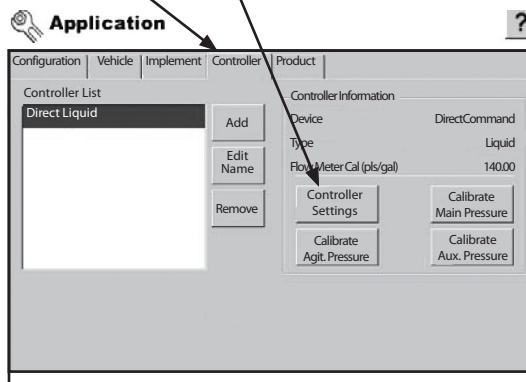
Application

?

Configuration | Vehicle | Implement | Controller | Product

Controller List

Direct Liquid

Add

Edit Name

Remove

Controller Information

Device DirectCommand

Type Liquid

Flow Meter Cal (pls/gal) 140.00

Controller Settings

Calibrate Main Pressure

Calibrate Agit. Pressure

Calibrate Aux. Pressure